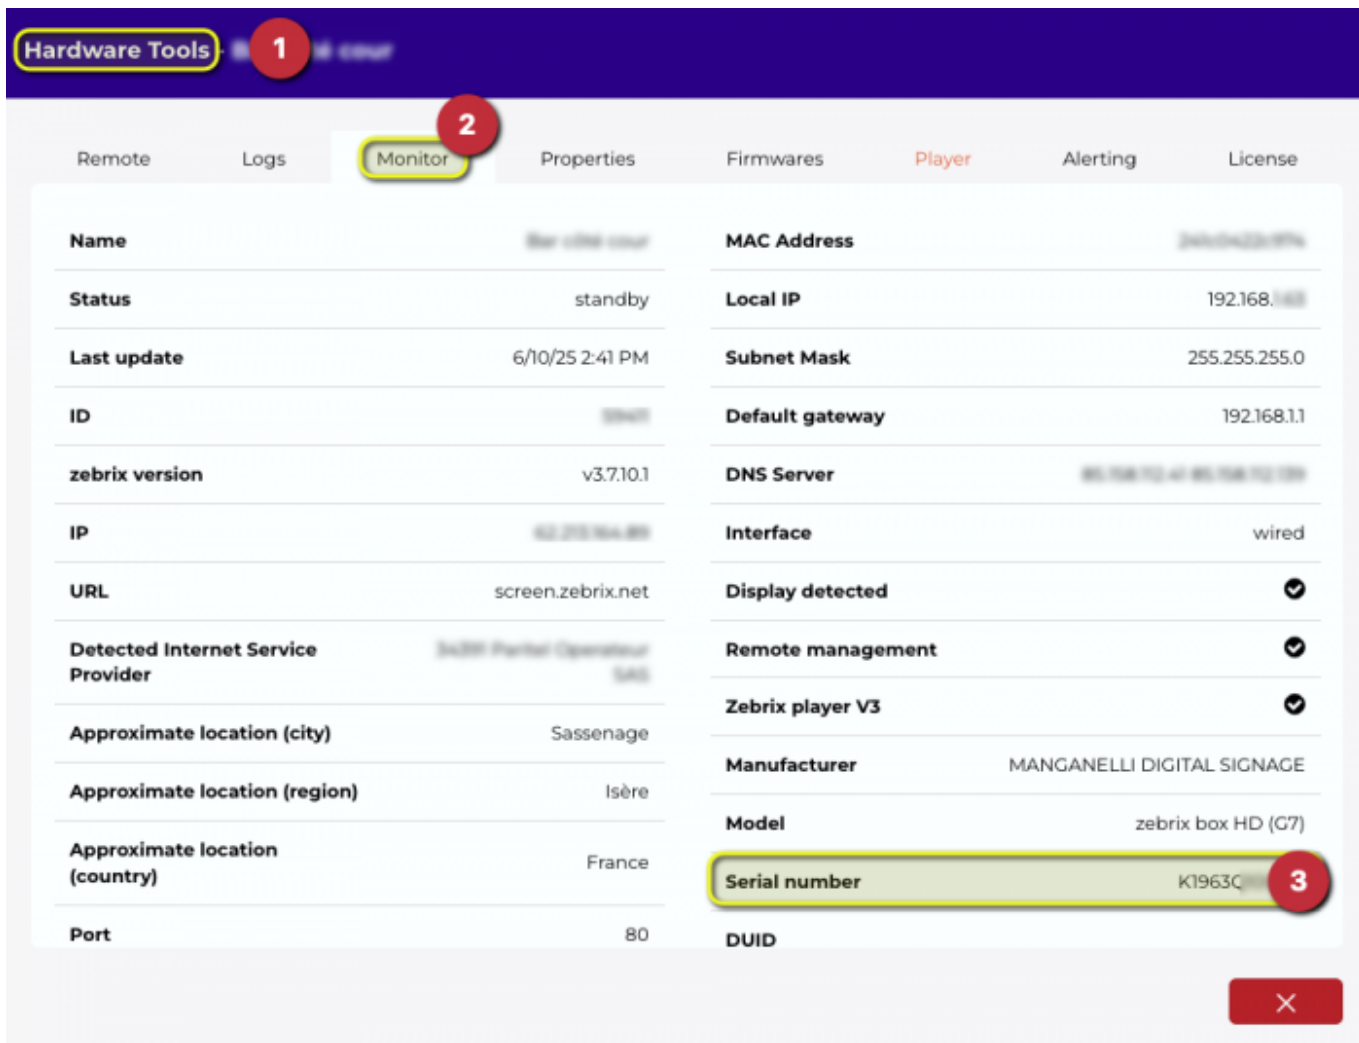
Hardware Tools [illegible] 1

Remote Logs Monitor 2 Properties Firmwares Player Alerting License

| | |
|---|---|
| Name | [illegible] |
| Status | standby |
| Last update | 6/10/25 2:41 PM |
| ID | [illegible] |
| zebrix version | v3.7.10.1 |
| IP | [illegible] |
| URL | screen.zebrix.net |
| Detected Internet Service Provider | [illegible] |
| Approximate location (city) | Sassenage |
| Approximate location (region) | Isère |
| Approximate location (country) | France |
| Port | 80 |

| | |
|---|---|
| MAC Address | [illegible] |
| Local IP | 192.168.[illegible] |
| Subnet Mask | 255.255.255.0 |
| Default gateway | 192.168.1.1 |
| DNS Server | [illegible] |
| Interface | wired |
| Display detected | |
| Remote management | |
| Zebrix player V3 | |
| Manufacturer | MANGANELLI DIGITAL SIGNAGE |
| Model | zebrix box HD (G7) |
| Serial number | K1963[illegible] 3 |
| DUID | |

✕